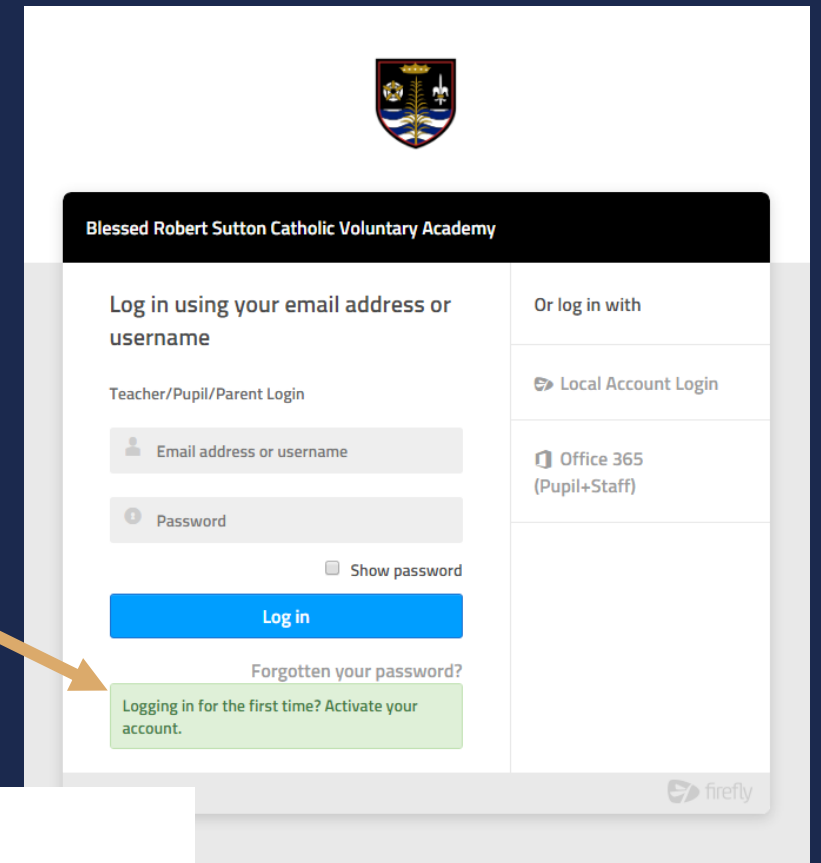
Blessed Robert Sutton Catholic Voluntary Academy

Log in using your email address or username

Teacher/Pupil/Parent Login

Email address or username

Password

Show password

Log in

Forgotten your password?

Logging in for the first time? Activate your account.

Or log in with

Local Account Login

Office 365 (Pupil+Staff)

firefly